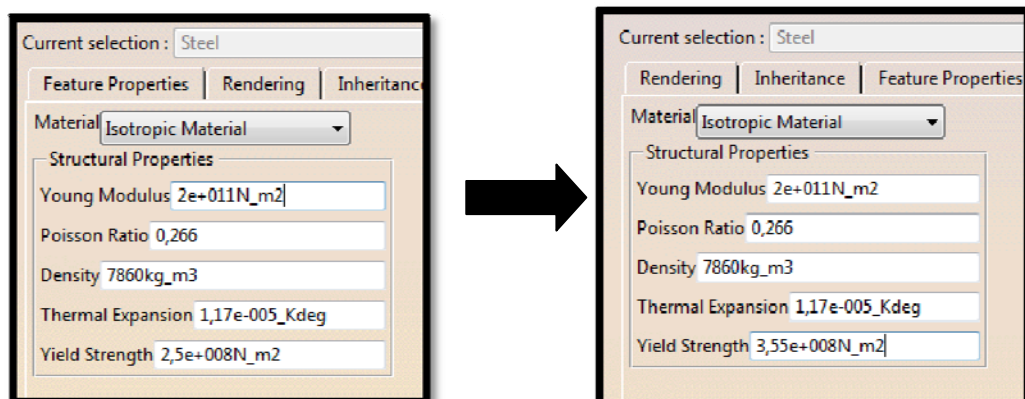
Current selection : Steel

Feature Properties | Rendering | Inheritanc

Material Isotropic Material

Structural Properties

Young Modulus 2e+011N_m2

Poisson Ratio 0,266

Density 7860kg_m3

Thermal Expansion 1,17e-005_Kdeg

Yield Strength 2,5e+008N_m2

Current selection : Steel

Rendering | Inheritance | Feature Properties

Material Isotropic Material

Structural Properties

Young Modulus 2e+011N_m2

Poisson Ratio 0,266

Density 7860kg_m3

Thermal Expansion 1,17e-005_Kdeg

Yield Strength 3,55e+008N_m2